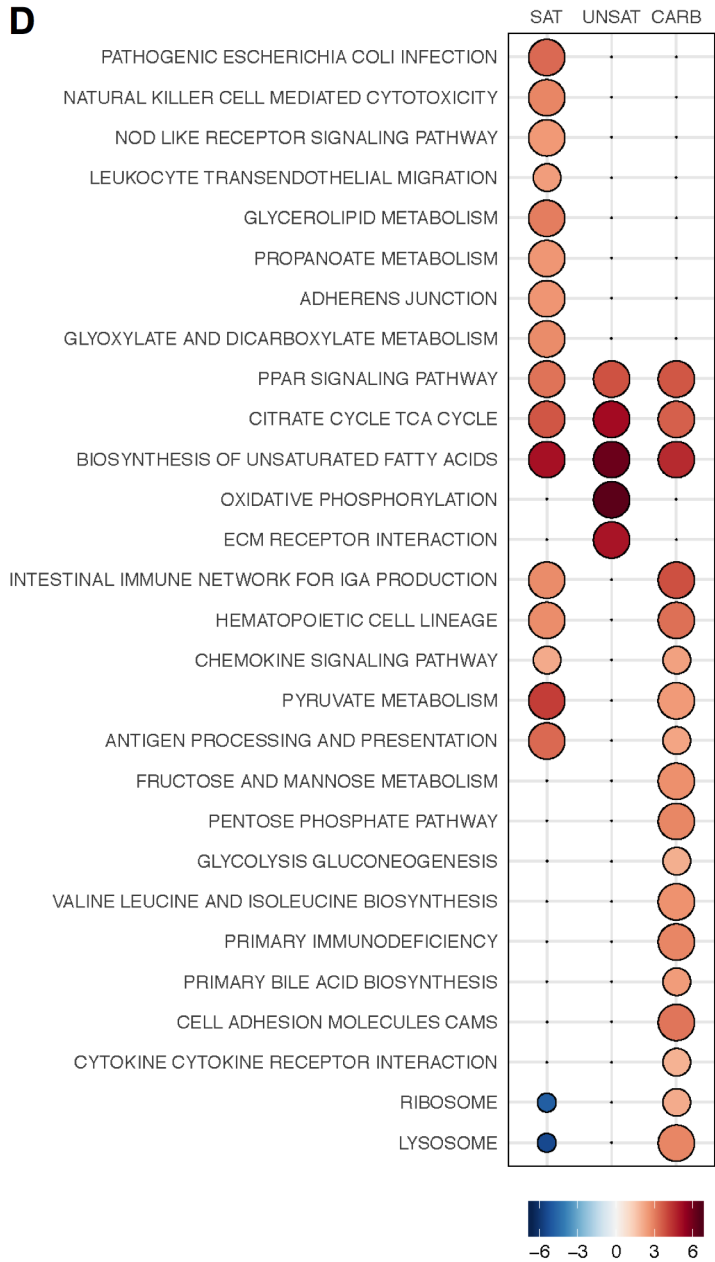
D

SAT UNSAT CARB

PATHOGENIC ESCHERICHIA COLI INFECTION
NATURAL KILLER CELL MEDIATED CYTOTOXICITY
NOD LIKE RECEPTOR SIGNALING PATHWAY
LEUKOCYTE TRANSENDOTHELIAL MIGRATION
GLYCEROLIPID METABOLISM
PROPANOATE METABOLISM
ADHERENS JUNCTION
GLYOXYLATE AND DICARBOXYLATE METABOLISM
PPAR SIGNALING PATHWAY
CITRATE CYCLE TCA CYCLE
BIOSYNTHESIS OF UNSATURATED FATTY ACIDS
OXIDATIVE PHOSPHORYLATION
ECM RECEPTOR INTERACTION
INTESTINAL IMMUNE NETWORK FOR IGA PRODUCTION
HEMATOPOIETIC CELL LINEAGE
CHEMOKINE SIGNALING PATHWAY
PYRUVATE METABOLISM
ANTIGEN PROCESSING AND PRESENTATION
FRUCTOSE AND MANNOSE METABOLISM
PENTOSE PHOSPHATE PATHWAY
GLYCOLYSIS GLUCONEOGENESIS
VALINE LEUCINE AND ISOLEUCINE BIOSYNTHESIS
PRIMARY IMMUNODEFICIENCY
PRIMARY BILE ACID BIOSYNTHESIS
CELL ADHESION MOLECULES CAMS
CYTOKINE CYTOKINE RECEPTOR INTERACTION
RIBOSOME
LYSOSOME

−6 −3 0 3 6